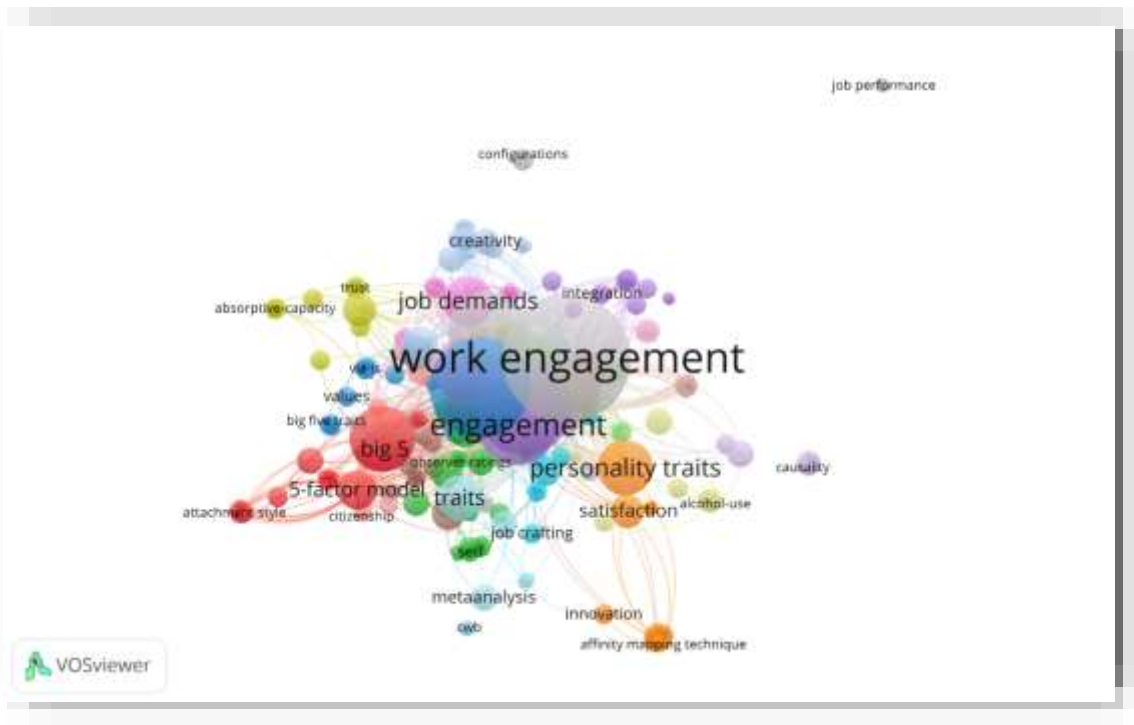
job performance

configurations

creativity

trust

absorptive-capacity

job demands

integration

work engagement

values

big five traits

engagement

big 5

observer ratings

personality traits

causality

5-factor model

traits

attachment style

citizenship

satisfaction

alcohol-use

job crafting

self

metaanalysis

innovation

cwb

affinity mapping technique

VOSviewer